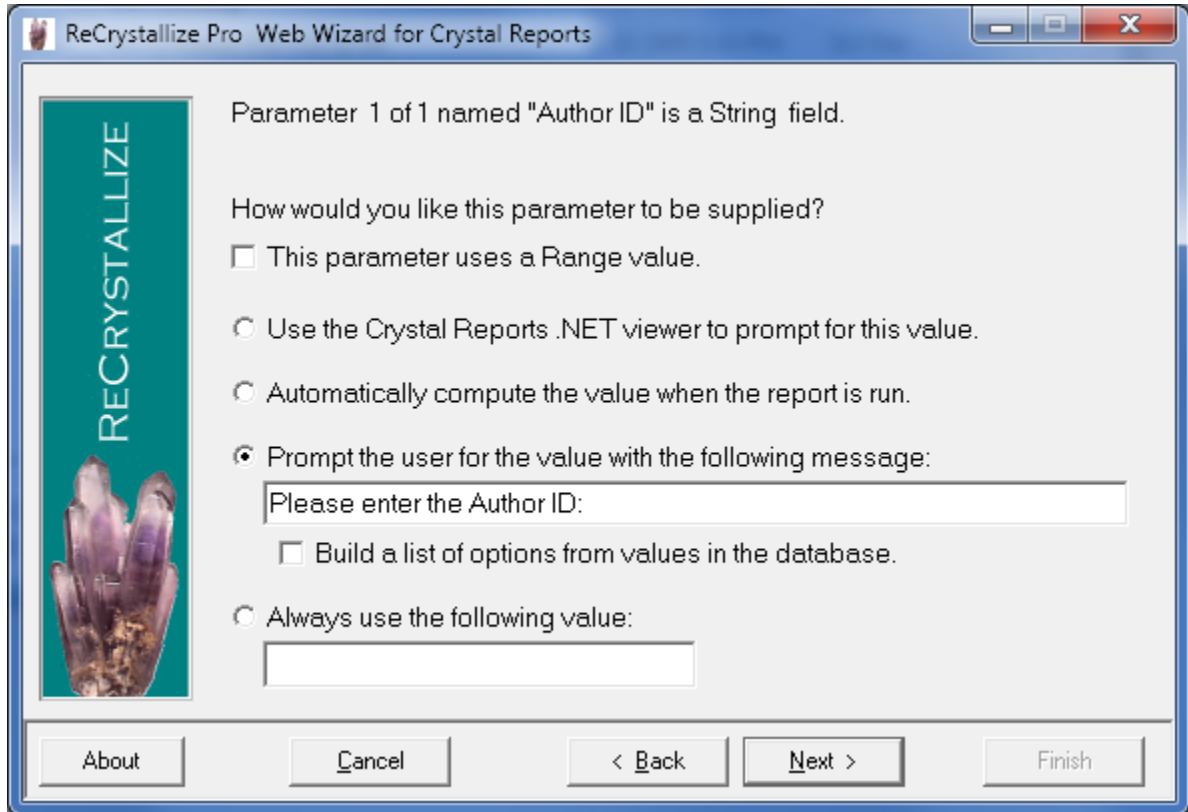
ReCrystallize Pro Web Wizard for Crystal Reports

RECRYSTALLIZE

Parameter 1 of 1 named "Author ID" is a String field.

How would you like this parameter to be supplied?

This parameter uses a Range value.

Use the Crystal Reports .NET viewer to prompt for this value.

Automatically compute the value when the report is run.

Prompt the user for the value with the following message:

Please enter the Author ID:

Build a list of options from values in the database.

Always use the following value:

About Cancel < Back Next > Finish